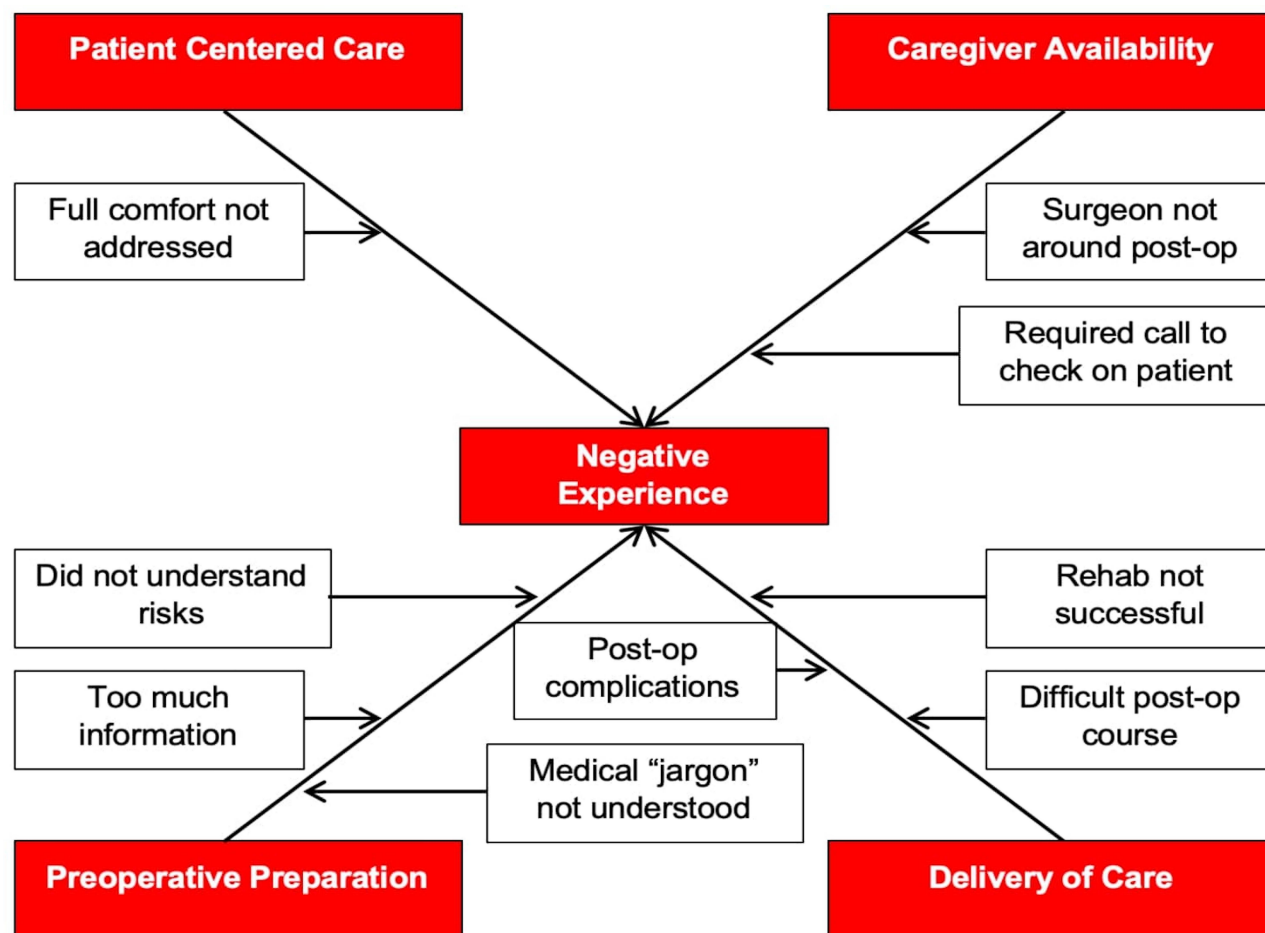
Patient Centered Care

Caregiver Availability

Full comfort not addressed

Surgeon not around post-op

Required call to check on patient

Negative Experience

Did not understand risks

Rehab not successful

Post-op complications

Too much information

Difficult post-op course

Medical “jargon” not understood

Preoperative Preparation

Delivery of Care